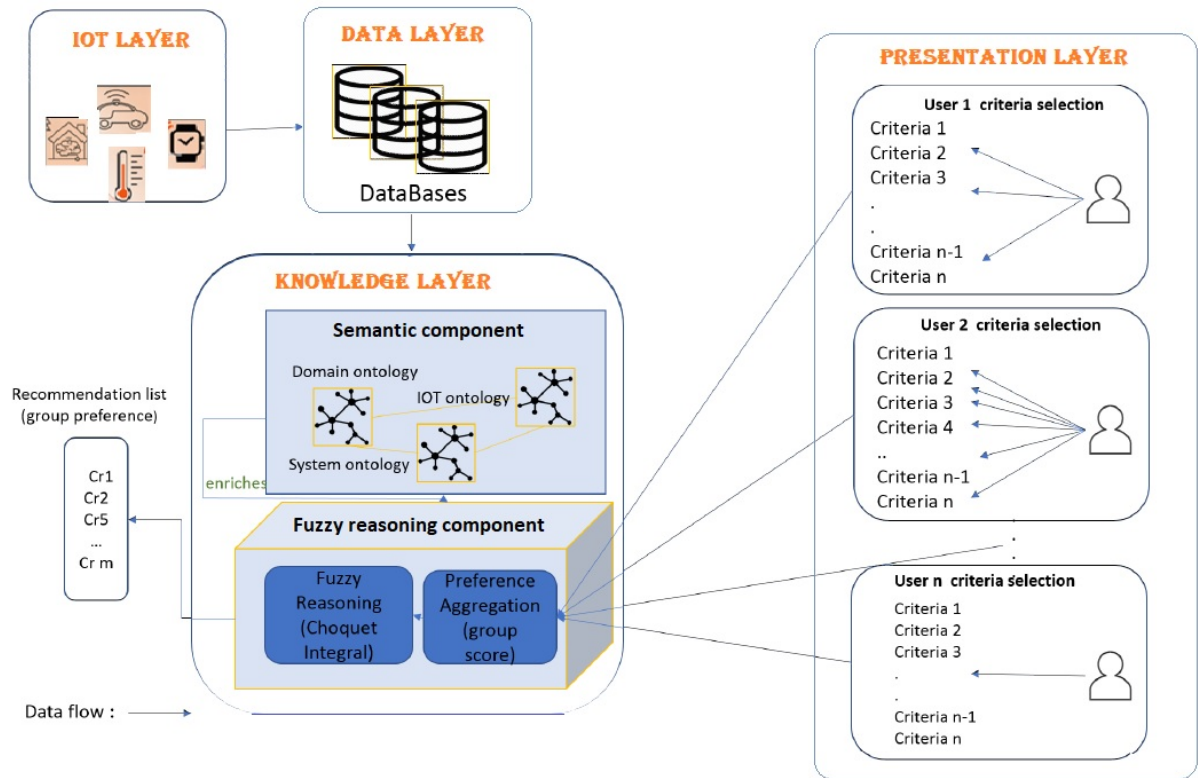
IOT LAYER

DATA LAYER

DataBases

PRESENTATION LAYER

User 1 criteria selection
Criteria 1
Criteria 2
Criteria 3
.
.
Criteria n-1
Criteria n

KNOWLEDGE LAYER

Semantic component

Domain ontology
IOT ontology
System ontology

enriches

Recommendation list (group preference)

Cr1
Cr2
Cr5
...
Cr m

User 2 criteria selection
Criteria 1
Criteria 2
Criteria 3
Criteria 4
..
Criteria n-1
Criteria n

Fuzzy reasoning component

Fuzzy Reasoning (Choquet Integral)

Preference Aggregation (group score)

User n criteria selection
Criteria 1
Criteria 2
Criteria 3
.
.
Criteria n-1
Criteria n

Data flow :